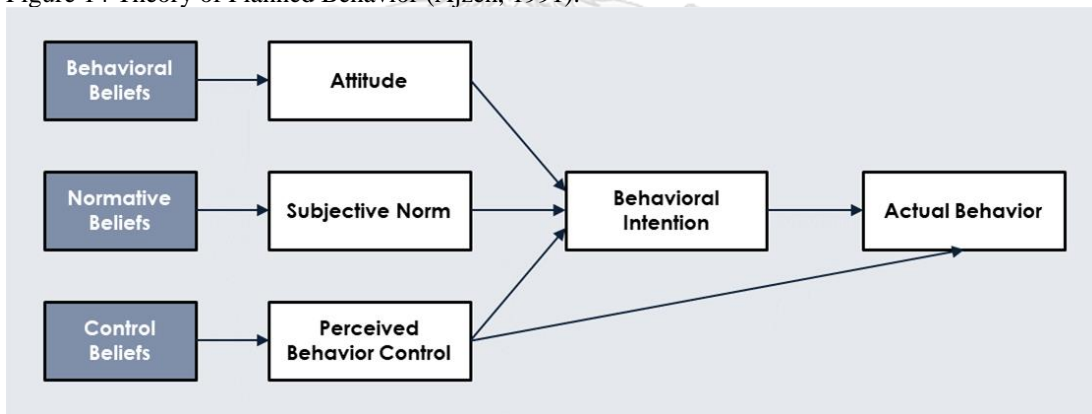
Figure 1: Theory of Planned Behavior (Ajzen, 1991).

Behavioral Beliefs

Attitude

Normative Beliefs

Subjective Norm

Behavioral Intention

Actual Behavior

Control Beliefs

Perceived Behavior Control